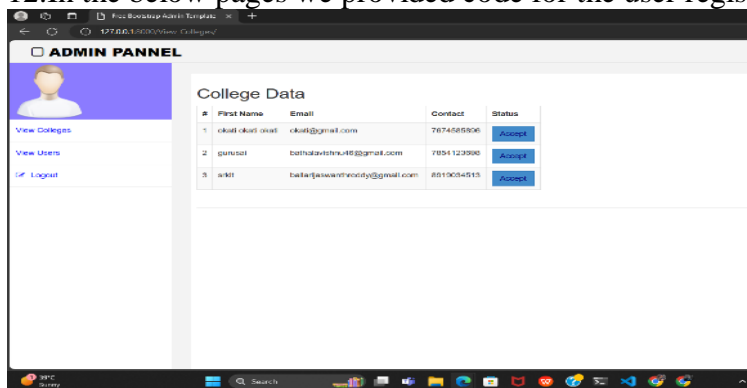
12.In the below pages we provided code for the user regis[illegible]

Free Bootstrap Admin Template ×

127.0.0.1:8000/View Colleges/

ADMIN PANNEL

View Colleges

View Users

Logout

College Data

| # | First Name | Email | Contact | Status |
|---|---|---|---|---|
| 1 | okati okati okati | okati@gmail.com | 7674585806 | Accept |
| 2 | gurusai | bathalavishnu46@gmail.com | 7854123698 | Accept |
| 3 | ankit | ballarijaswanthreddy@gmail.com | 8610054513 | Accept |

30°C Sunny

Search